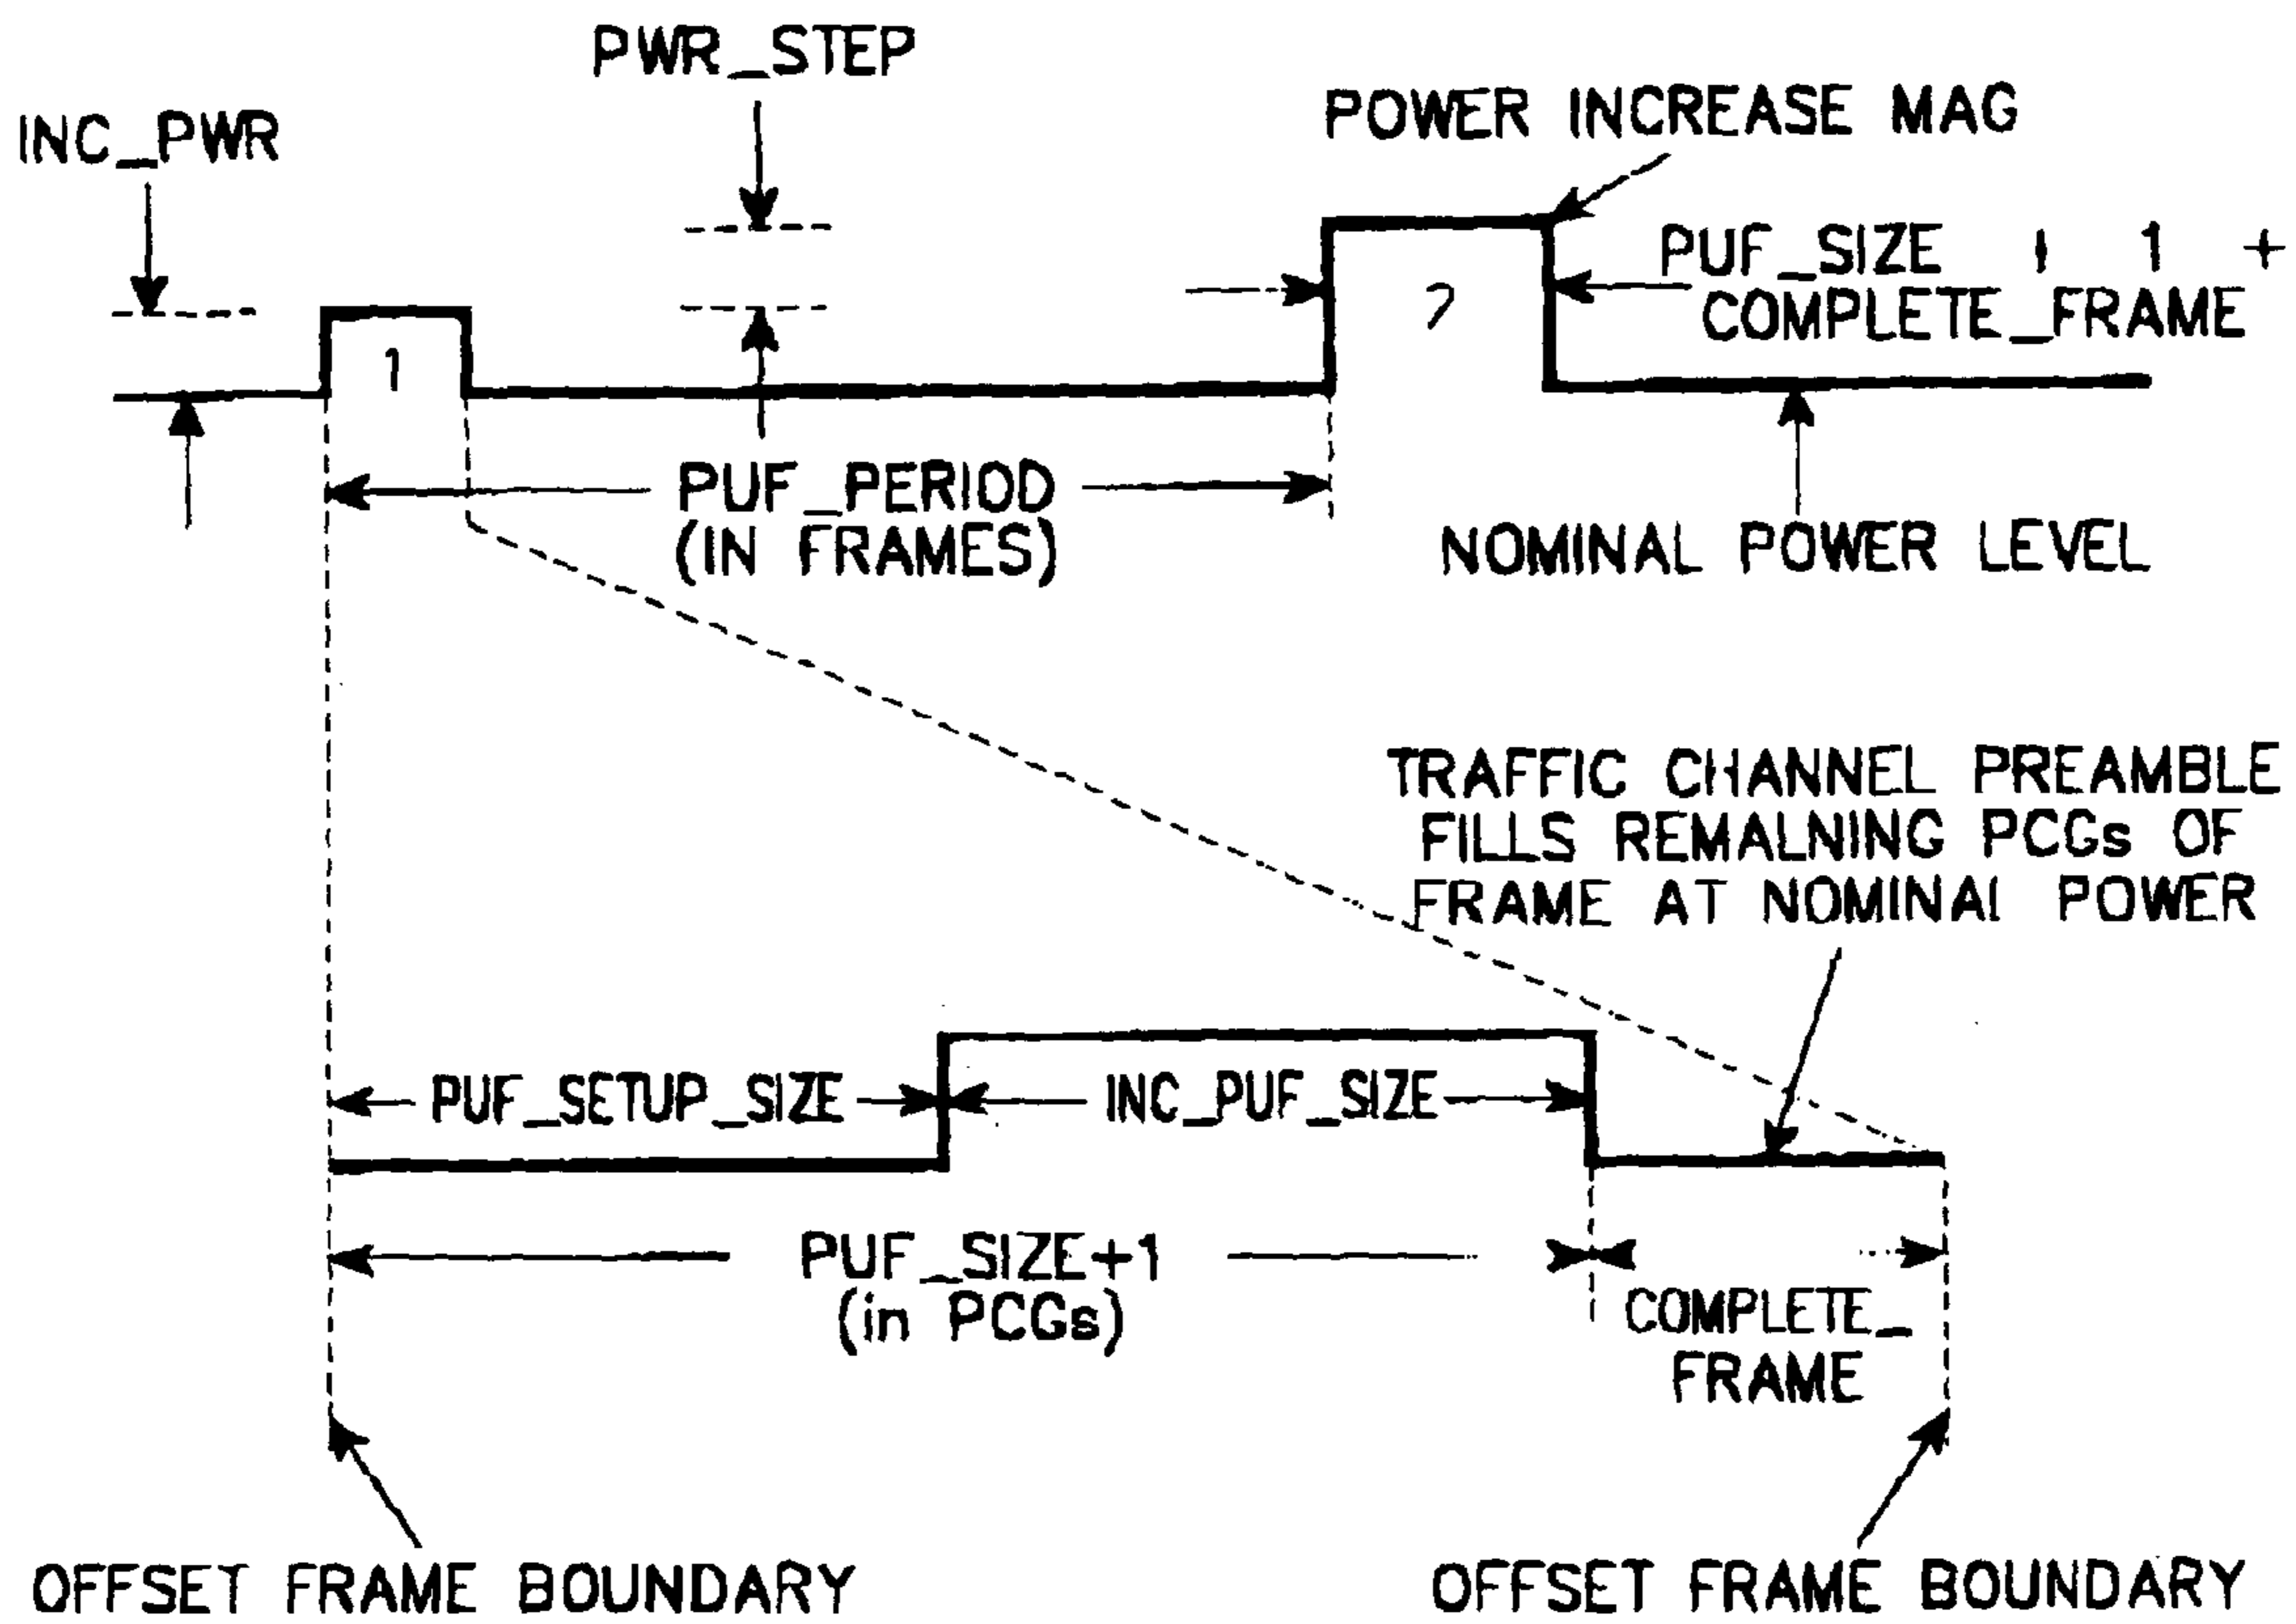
PWR_STEP

INC_PWR

POWER INCREASE MAG

PUF_SIZE ı 1 + COMPLETE_FRAME

1

7

PUF_PERIOD (IN FRAMES)

NOMINAL POWER LEVEL

TRAFFIC CHANNEL PREAMBLE FILLS REMALNING PCGs OF FRAME AT NOMINAI POWER

PUF_SETUP_SIZE

INC_PUF_SIZE

PUF_SIZE+1 (in PCGs)

COMPLETE_ FRAME

OFFSET FRAME BOUNDARY

OFFSET FRAME BOUNDARY